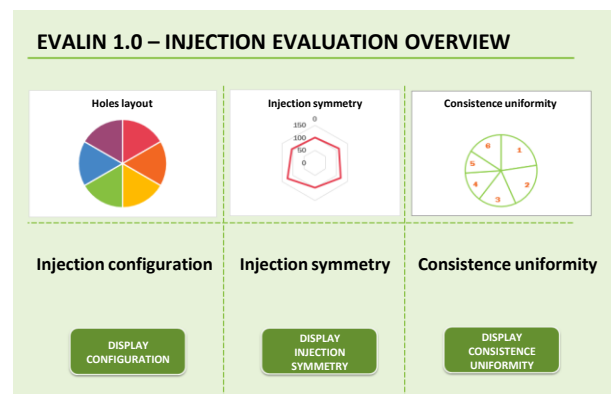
EVALIN 1.0 – INJECTION EVALUATION OVERVIEW

Holes layout

Injection symmetry

0
150
100
50
0

Consistence uniformity

1
2
3
4
5
6

Injection configuration

Injection symmetry

Consistence uniformity

DISPLAY CONFIGURATION

DISPLAY INJECTION SYMMETRY

DISPLAY CONSISTENCE UNIFORMITY